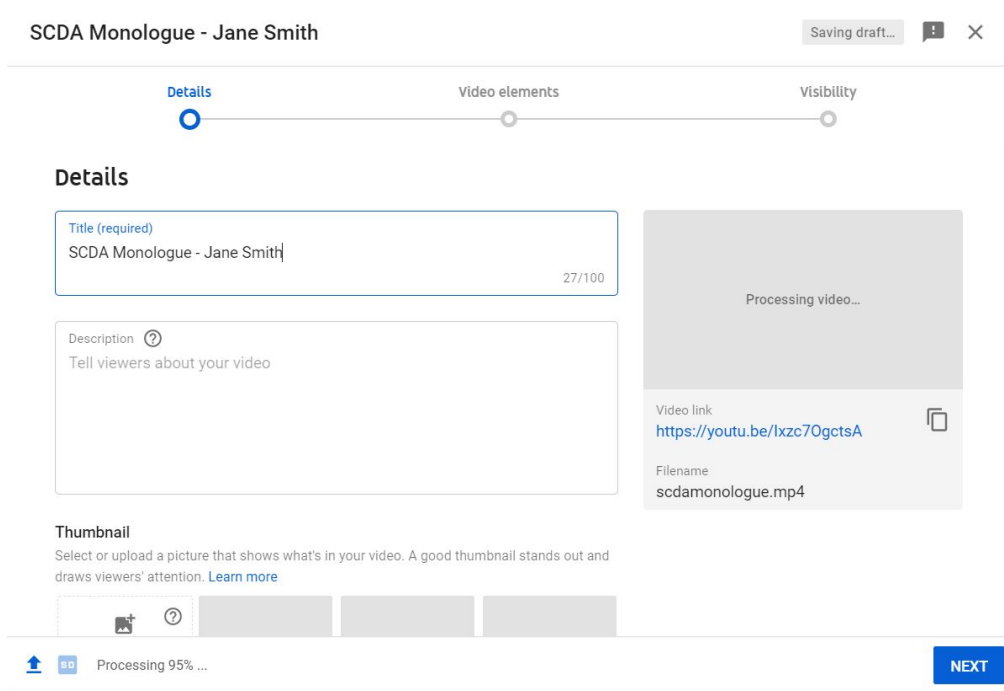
SCDA Monologue - Jane Smith

Saving draft...

Details

Video elements

Visibility

Details

Title (required)
SCDA Monologue - Jane Smith
27/100

Description
Tell viewers about your video

Processing video...

Video link
https://youtu.be/Ixzc7OgctsA

Filename
scdamonologue.mp4

Thumbnail
Select or upload a picture that shows what's in your video. A good thumbnail stands out and draws viewers' attention. Learn more

SD

Processing 95% ...

NEXT